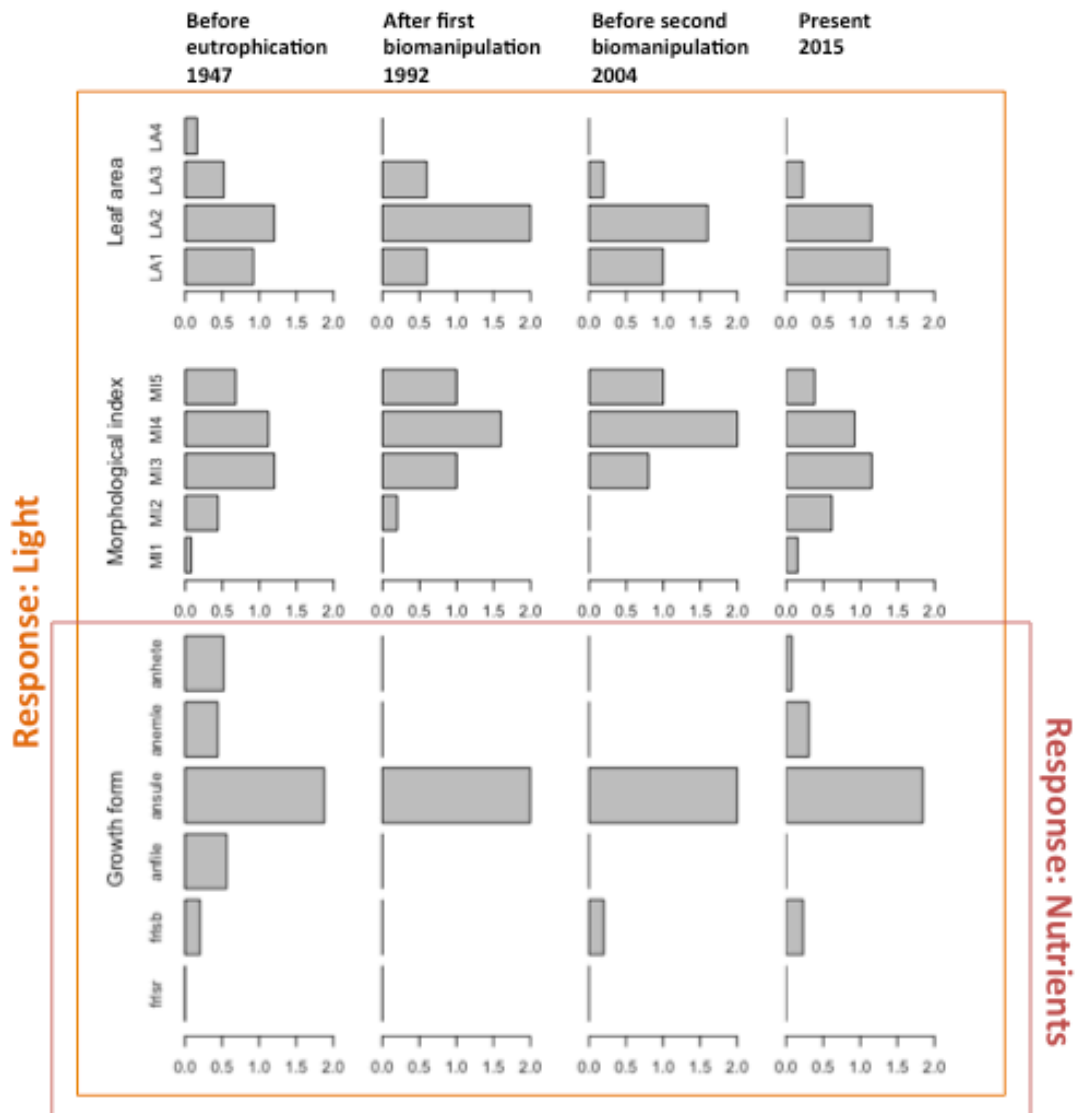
Before eutrophication 1947

After first biomanipulation 1992

Before second biomanipulation 2004

Present 2015

Response: Light

Leaf area

LA4
LA3
LA2
LA1

0.0 0.5 1.0 1.5 2.0
0.0 0.5 1.0 1.5 2.0
0.0 0.5 1.0 1.5 2.0
0.0 0.5 1.0 1.5 2.0

Morphological index

MI5
MI4
MI3
MI2
MI1

0.0 0.5 1.0 1.5 2.0
0.0 0.5 1.0 1.5 2.0
0.0 0.5 1.0 1.5 2.0
0.0 0.5 1.0 1.5 2.0

Growth form

anhete
anemle
ansule
anfile
frfsb
frfsr

0.0 0.5 1.0 1.5 2.0
0.0 0.5 1.0 1.5 2.0
0.0 0.5 1.0 1.5 2.0
0.0 0.5 1.0 1.5 2.0

Response: Nutrients